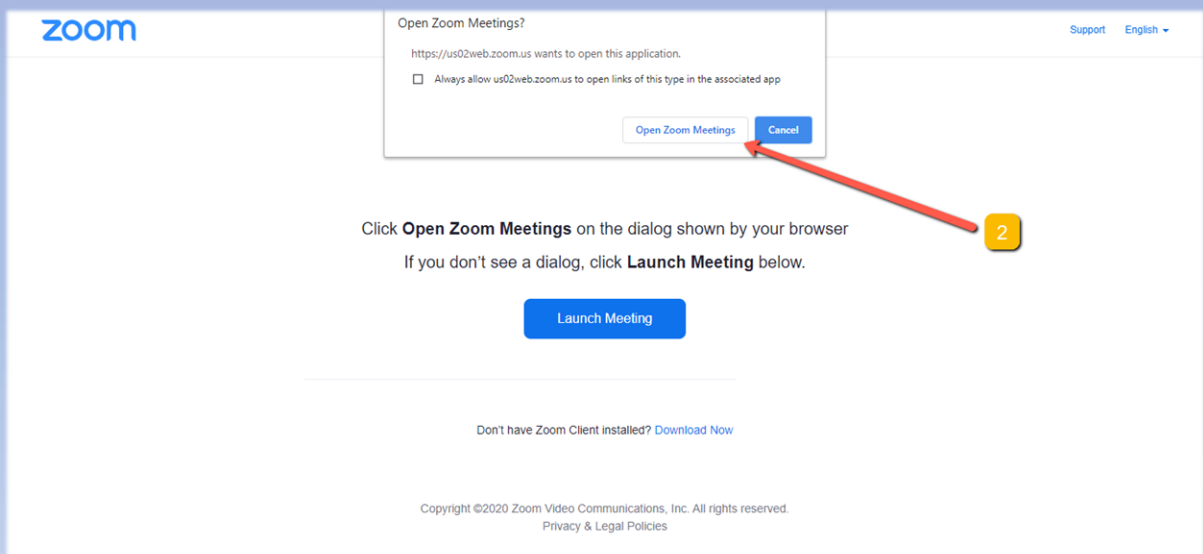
zoom

Open Zoom Meetings?

https://us02web.zoom.us wants to open this application.

Always allow us02web.zoom.us to open links of this type in the associated app

Open Zoom Meetings Cancel

Support English

2

Click **Open Zoom Meetings** on the dialog shown by your browser

If you don't see a dialog, click **Launch Meeting** below.

Launch Meeting

Don't have Zoom Client installed? Download Now

Copyright ©2020 Zoom Video Communications, Inc. All rights reserved.
Privacy & Legal Policies